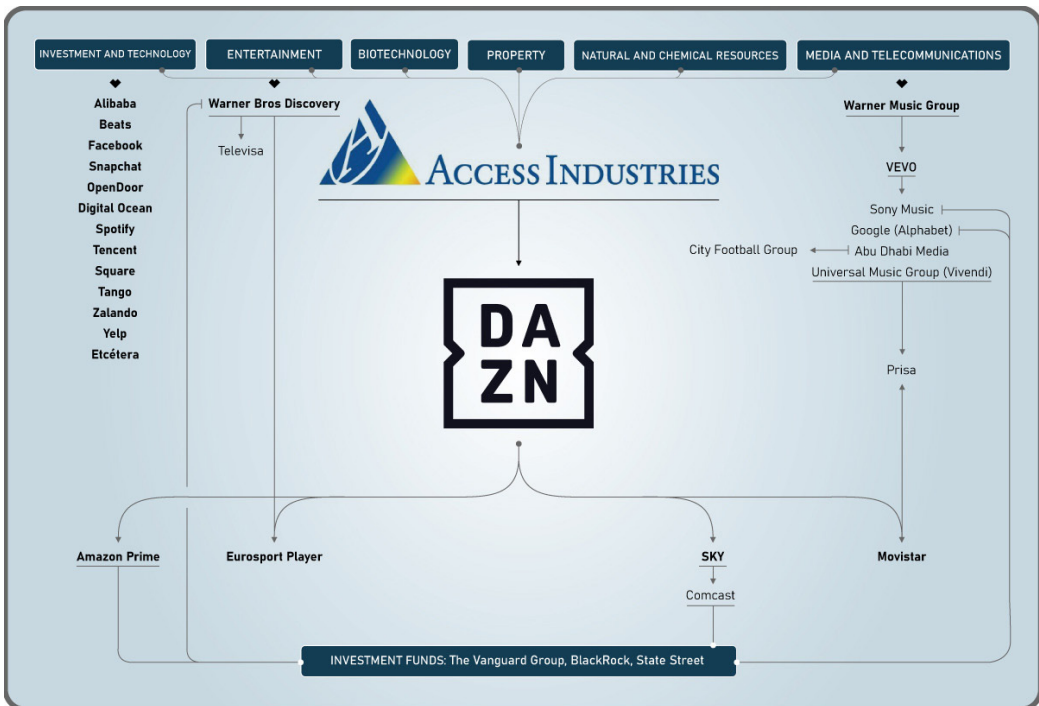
INVESTMENT AND TECHNOLOGY

ENTERTAINMENT

BIOTECHNOLOGY

PROPERTY

NATURAL AND CHEMICAL RESOURCES

MEDIA AND TELECOMMUNICATIONS

Alibaba
Beats
Facebook
Snapchat
OpenDoor
Digital Ocean
Spotify
Tencent
Square
Tango
Zalando
Yelp
Etcétera

Warner Bros Discovery

Televisa

ACCESS INDUSTRIES

Warner Music Group

VEVO

Sony Music

Google (Alphabet)

City Football Group

Abu Dhabi Media

Universal Music Group (Vivendi)

DA
ZN

Prisa

Amazon Prime

Eurosport Player

SKY

Comcast

Movistar

INVESTMENT FUNDS: The Vanguard Group, BlackRock, State Street